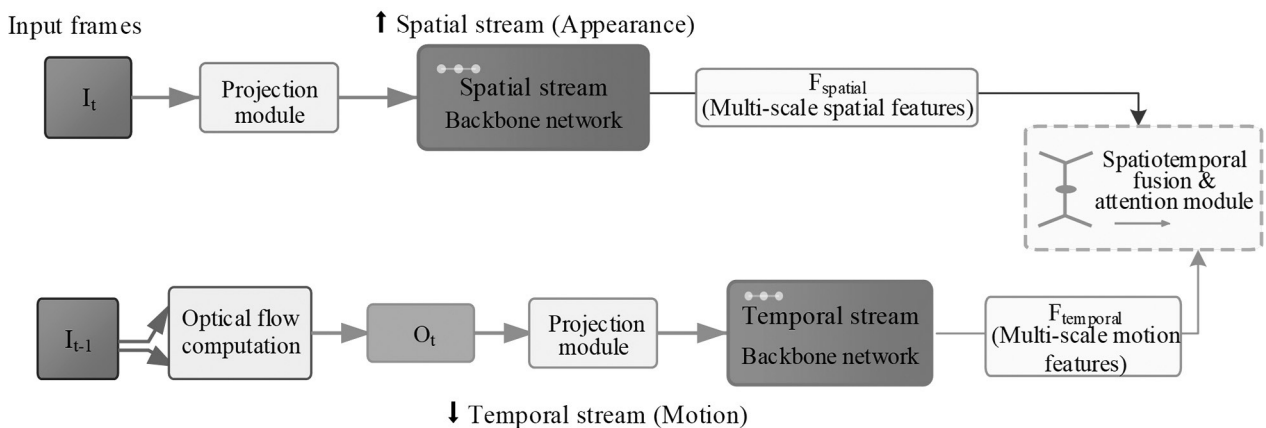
Input frames

↑ Spatial stream (Appearance)

$I_t$

Projection module

Spatial stream Backbone network

$F_{spatial}$ (Multi-scale spatial features)

Spatiotemporal fusion & attention module

$I_{t-1}$

Optical flow computation

$O_t$

Projection module

Temporal stream Backbone network

$F_{temporal}$ (Multi-scale motion features)

↓ Temporal stream (Motion)